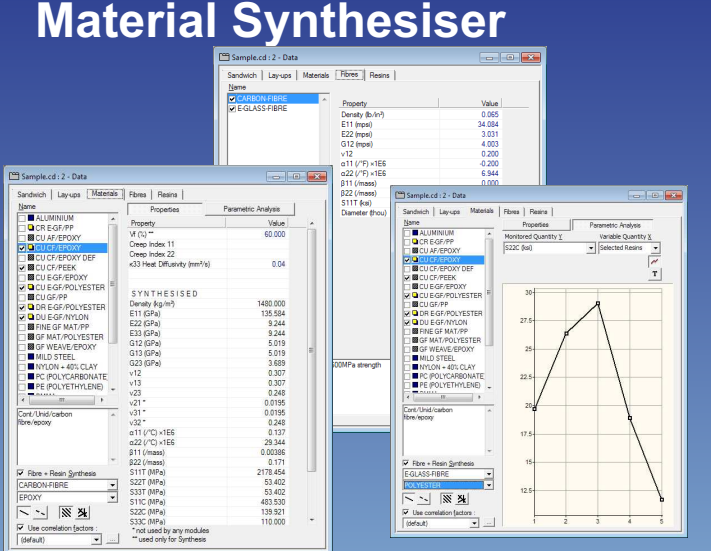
Material Synthesiser

Sample.cd : 2 - Data

Sandwich | Lay-ups | Materials | Fibres | Resins

Name
CARBON-FIBRE
E-GLASS-FIBRE

| Property | Value |
|---|---|
| Density (lb/in³) | 0.065 |
| E11 (mpsi) | 34.084 |
| E22 (mpsi) | 3.031 |
| G12 (mpsi) | 4.003 |
| v12 | 0.200 |
| α11 (/°F) ×1E6 | -0.200 |
| α22 (/°F) ×1E6 | 6.944 |
| β11 (/mass) | 0.000 |
| β22 (/mass) | |
| S11T (ksi) | |
| Diameter (thou) | |

500MPa strength

Sample.cd : 2 - Data

Sandwich | Lay-ups | Materials | Fibres | Resins

Name
ALUMINIUM
CR E-GF/PP
CU AF/EPOXY
CU CF/EPOXY
CU CF/EPOXY DEF
CU CF/PEEK
CU E-GF/EPOXY
CU E-GF/POLYESTER
CU GF/PP
DR E-GF/POLYESTER
DU E-GF/NYLON
FINE GF MAT/PP
GF MAT/POLYESTER
GF WEAVE/EPOXY
MILD STEEL
NYLON + 40% CLAY
PC (POLYCARBONATE
PE (POLYETHYLENE)

Cont/Unid/carbon fibre/epoxy

Fibre + Resin Synthesis
CARBON-FIBRE
EPOXY

Use correlation factors :
(default)

Properties | Parametric Analysis

| Property | Value |
|---|---|
| Vf (%) | 60.000 |
| Creep Index 11 | |
| Creep Index 22 | |
| κ33 Heat Diffusivity (mm²/s) | 0.04 |
| SYNTHESISED | |
| Density (kg/m³) | 1480.000 |
| E11 (GPa) | 135.584 |
| E22 (GPa) | 9.244 |
| E33 (GPa) | 9.244 |
| G12 (GPa) | 5.019 |
| G13 (GPa) | 5.019 |
| G23 (GPa) | 3.689 |
| v12 | 0.307 |
| v13 | 0.307 |
| v23 | 0.248 |
| v21 * | 0.0195 |
| v31 * | 0.0195 |
| v32 * | 0.248 |
| α11 (/°C) ×1E6 | 0.137 |
| α22 (/°C) ×1E6 | 29.344 |
| β11 (/mass) | 0.00386 |
| β22 (/mass) | 0.171 |
| S11T (MPa) | 2178.454 |
| S22T (MPa) | 53.402 |
| S33T (MPa) | 53.402 |
| S11C (MPa) | 483.530 |
| S22C (MPa) | 139.921 |
| S33C (MPa) | 110.000 |

* not used by any modules
** used only for Synthesis

Sample.cd : 2 - Data

Sandwich | Lay-ups | Materials | Fibres | Resins

Name
ALUMINIUM
CR E-GF/PP
CU AF/EPOXY
CU CF/EPOXY
CU CF/EPOXY DEF
CU CF/PEEK
CU E-GF/EPOXY
CU E-GF/POLYESTER
CU GF/PP
DR E-GF/POLYESTER
DU E-GF/NYLON
FINE GF MAT/PP
GF MAT/POLYESTER
GF WEAVE/EPOXY
MILD STEEL
NYLON + 40% CLAY
PC (POLYCARBONATE
PE (POLYETHYLENE)

Cont/Unid/carbon fibre/epoxy

Fibre + Resin Synthesis
E-GLASS-FIBRE
POLYESTER

Use correlation factors
(default)

Properties | Parametric Analysis

Monitored Quantity Y
S22C (ksi)
Variable Quantity X
Selected Resins

T

30
27.5
25
22.5
20
17.5
15
12.5

1 2 3 4 5